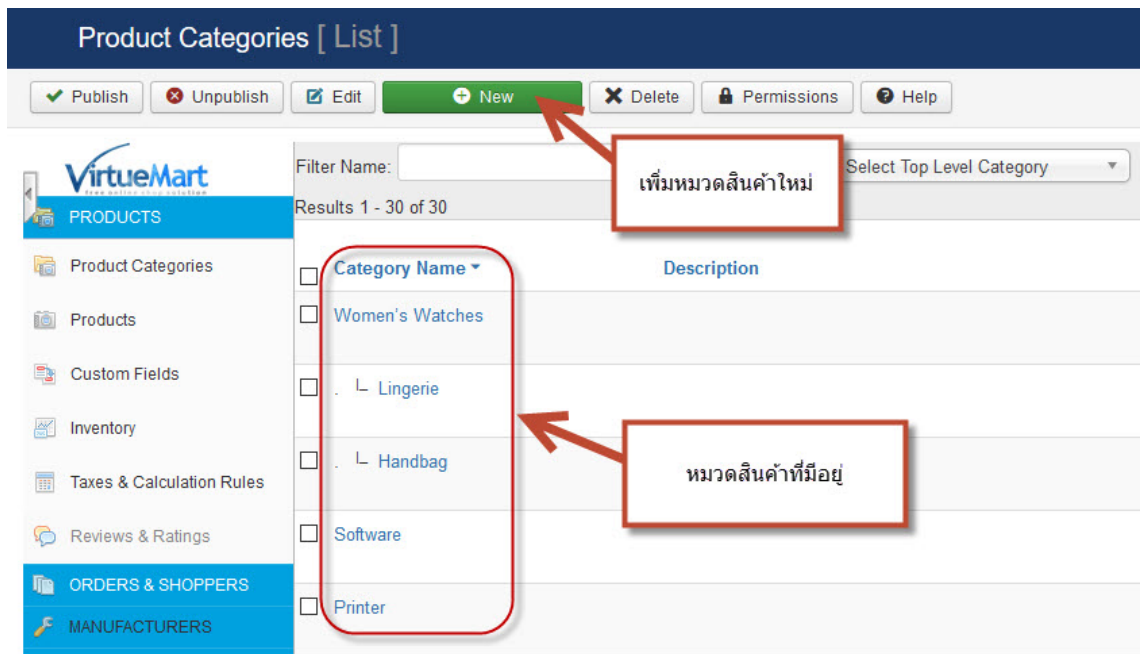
Product Categories [ List ]

Publish
Unpublish
Edit
New
Delete
Permissions
Help

VirtueMart
free online shop solution

PRODUCTS
Product Categories
Products
Custom Fields
Inventory
Taxes & Calculation Rules
Reviews & Ratings
ORDERS & SHOPPERS
MANUFACTURERS

Filter Name:
Select Top Level Category
Results 1 - 30 of 30

เพิ่มหมวดสินค้าใหม่

| | Category Name | Description |
|---|---|---|
| | Women's Watches | |
| | . └ Lingerie | |
| | . └ Handbag | |
| | Software | |
| | Printer | |

หมวดสินค้าที่มีอยู่